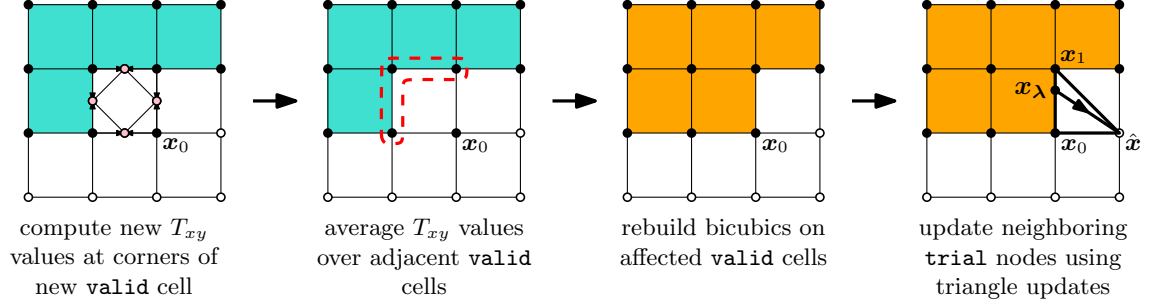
$\boldsymbol{x}_0$

compute new $T_{xy}$ values at corners of new valid cell

$\boldsymbol{x}_0$

average $T_{xy}$ values over adjacent valid cells

$\boldsymbol{x}_0$

rebuild bicubics on affected valid cells

$\boldsymbol{x}_1$

$\boldsymbol{x}_{\boldsymbol{\lambda}}$

$\boldsymbol{x}_0$

$\hat{\boldsymbol{x}}$

update neighboring trial nodes using triangle updates